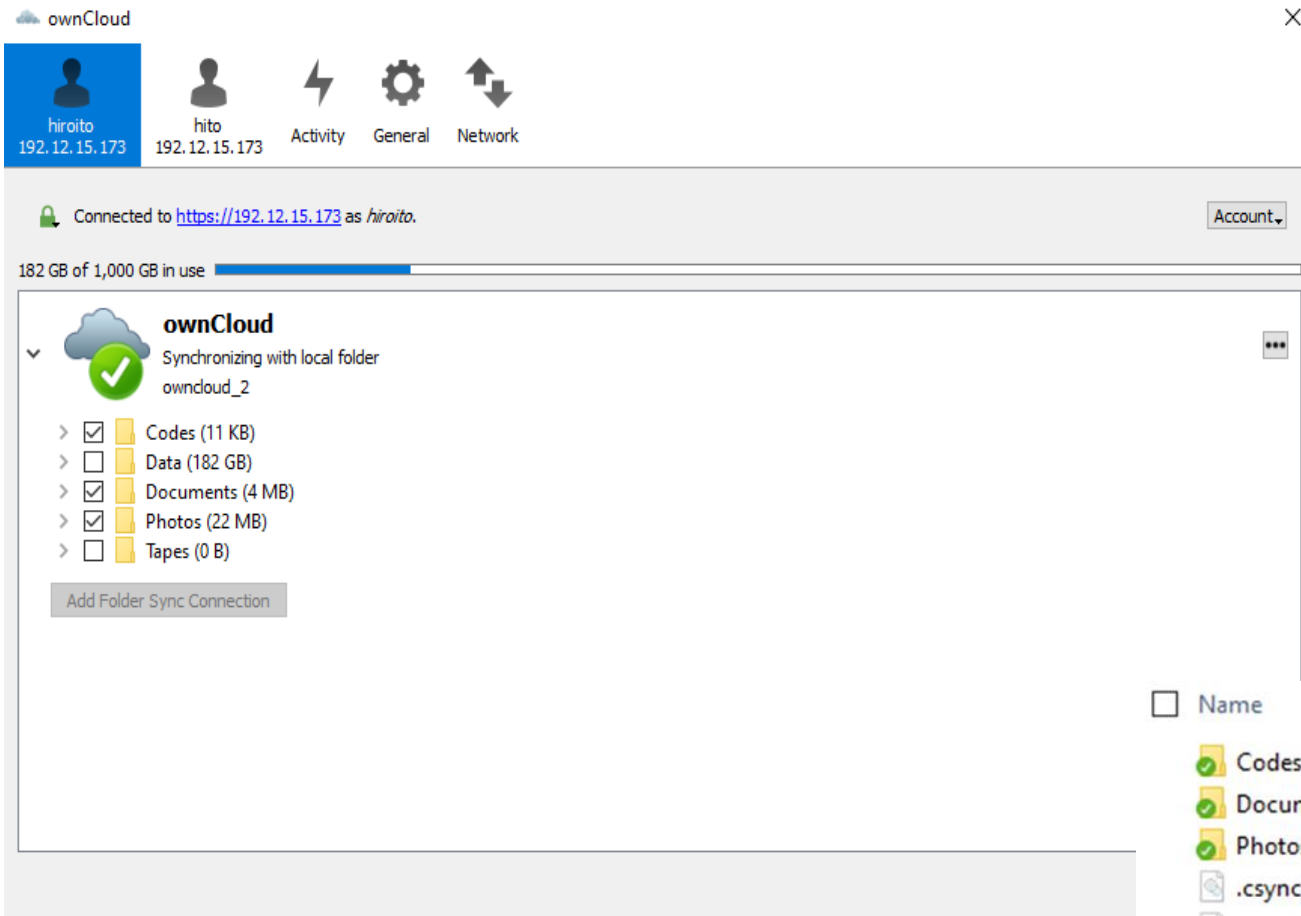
ownCloud

hiroito
192.12.15.173

hito
192.12.15.173

Activity

General

Network

Connected to https://192.12.15.173 as *hiroito*.

Account

182 GB of 1,000 GB in use

ownCloud
Synchronizing with local folder
owncloud_2

Codes (11 KB)
Data (182 GB)
Documents (4 MB)
Photos (22 MB)
Tapes (0 B)

Add Folder Sync Connection

Name
Codes
Docur
Photo
.csync